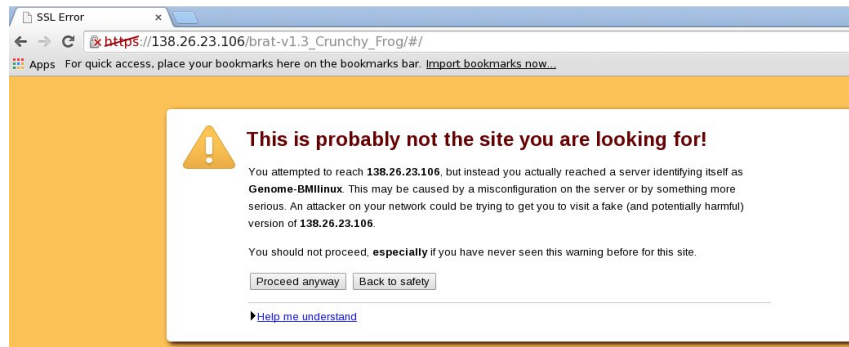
SSL Error ×

https://138.26.23.106/brat-v1.3_Crunchy_Frog/#/

Apps For quick access, place your bookmarks here on the bookmarks bar. Import bookmarks now...

This is probably not the site you are looking for!

You attempted to reach 138.26.23.106, but instead you actually reached a server identifying itself as Genome-BMIlinux. This may be caused by a misconfiguration on the server or by something more serious. An attacker on your network could be trying to get you to visit a fake (and potentially harmful) version of 138.26.23.106.

You should not proceed, especially if you have never seen this warning before for this site.

Proceed anyway Back to safety

Help me understand